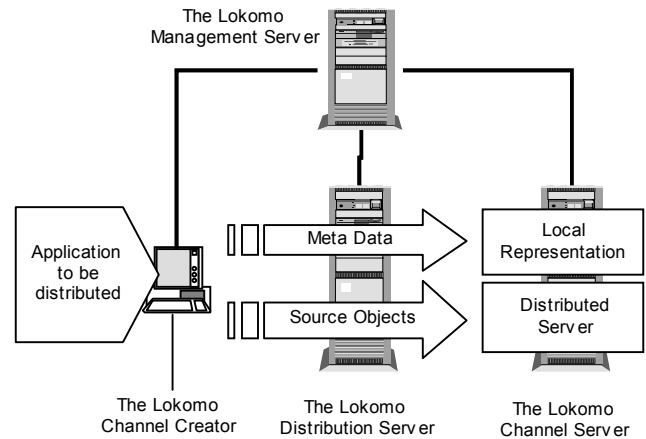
The Lokomo Management Serv er

Application to be distributed

Meta Data

Source Objects

Local Representation

Distributed Server

The Lokomo Channel Creator

The Lokomo Distribution Serv er

The Lokomo Channel Serv er